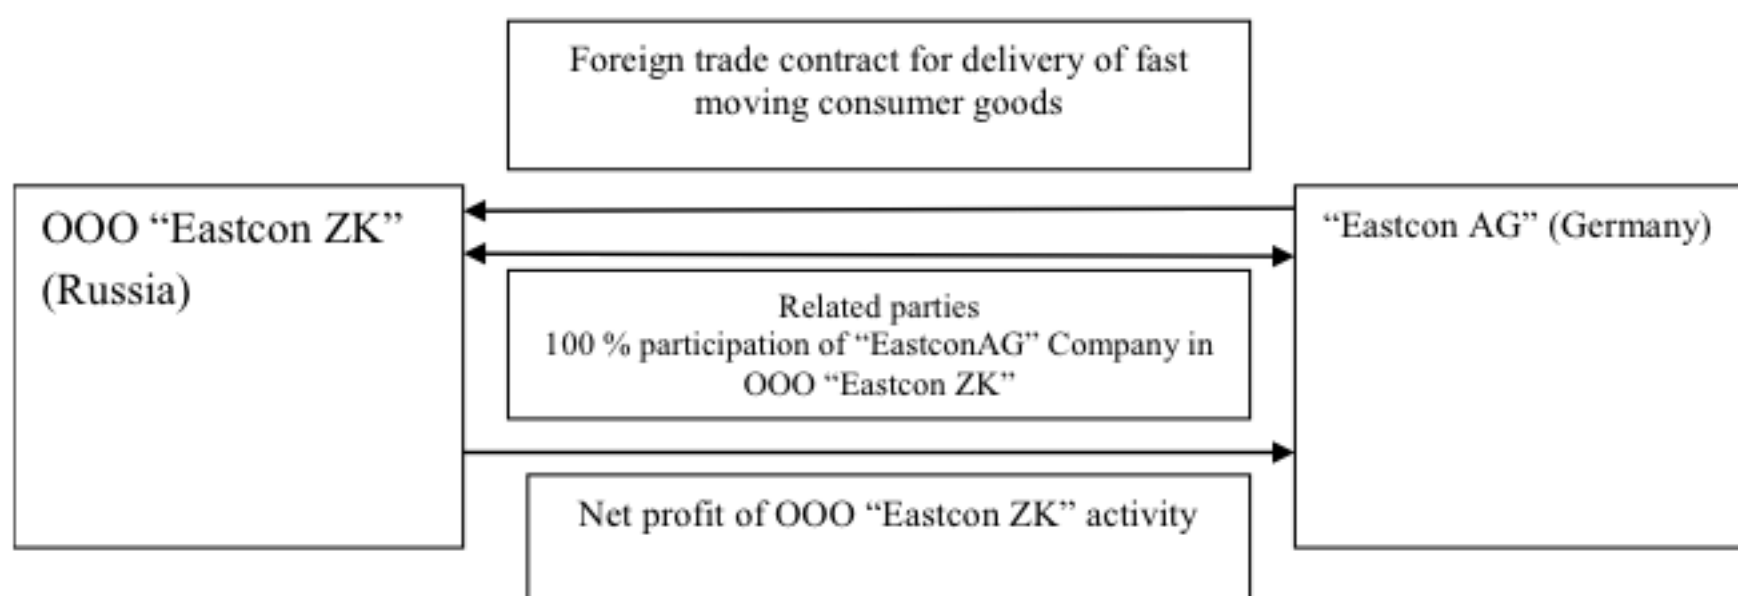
Foreign trade contract for delivery of fast moving consumer goods

OOO “Eastcon ZK” (Russia)

“Eastcon AG” (Germany)

Related parties
100 % participation of “EastconAG” Company in OOO “Eastcon ZK”

Net profit of OOO “Eastcon ZK” activity